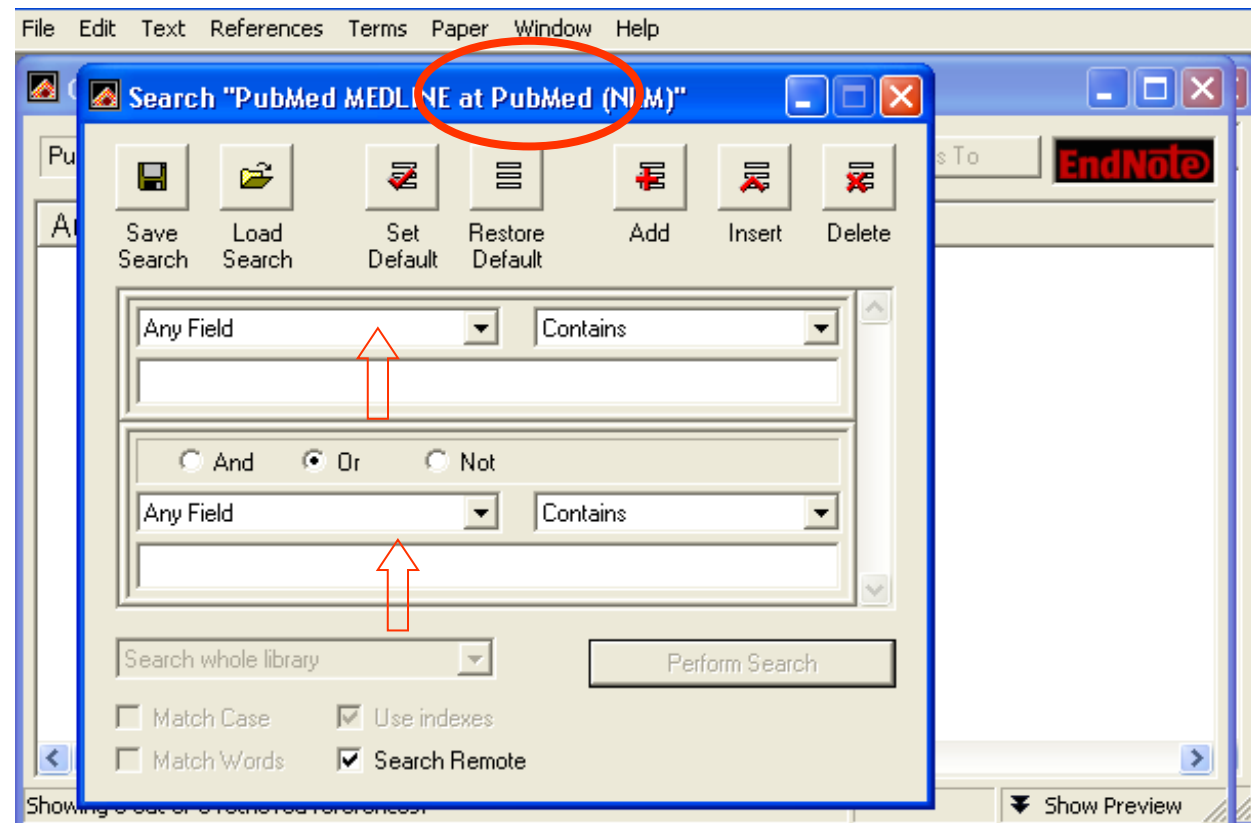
File Edit Text References Terms Paper Window Help

Search "PubMed MEDLINE at PubMed (NLM)"

Pu

s To

EndNote

Au

Save Search
Load Search
Set Default
Restore Default
Add
Insert
Delete

Any Field
Contains

And
Or
Not

Any Field
Contains

Search whole library
Perform Search

Match Case
Use indexes
Match Words
Search Remote

Showing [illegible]

Show Preview